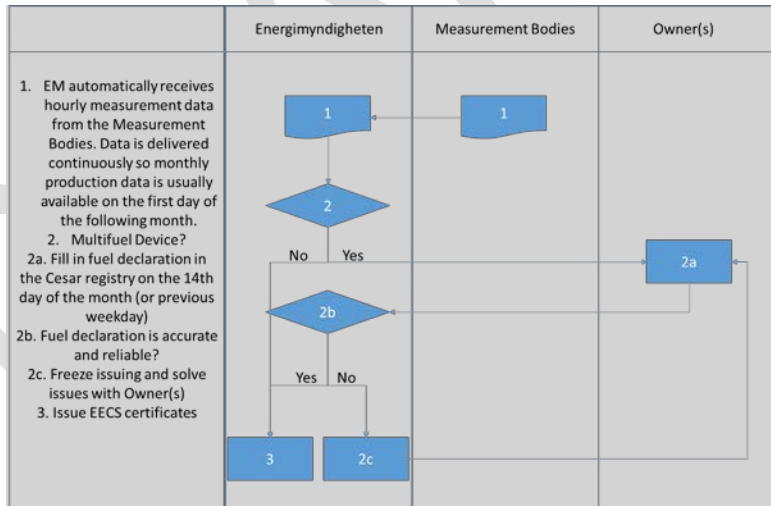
| | Energimyndigheten | Measurement Bodies | Owner(s) |
|---|---|---|---|

1. EM automatically receives hourly measurement data from the Measurement Bodies. Data is delivered continuously so monthly production data is usually available on the first day of the following month.
2. Multifuel Device?
2a. Fill in fuel declaration in the Cesar registry on the 14th day of the month (or previous weekday)
2b. Fuel declaration is accurate and reliable?
2c. Freeze issuing and solve issues with Owner(s)
3. Issue EECS certificates

1

1

2

No

Yes

2a

2b

Yes

No

3

2c